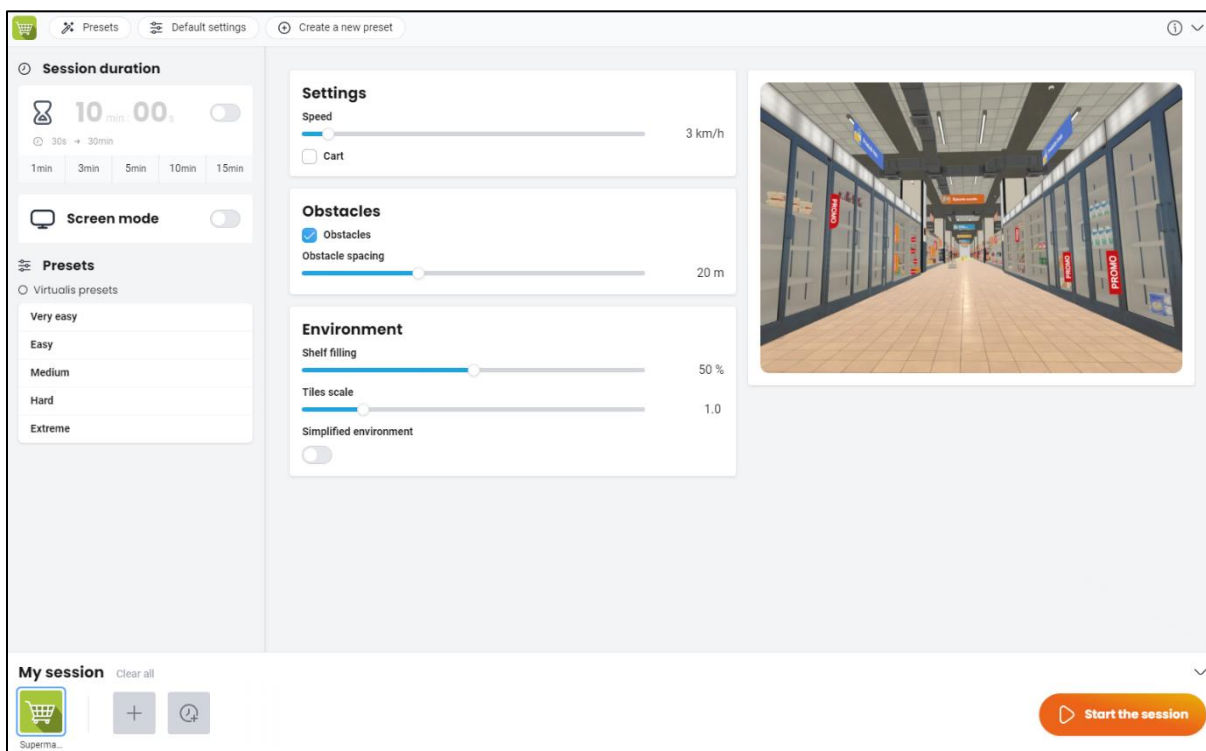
Presets
Default settings
Create a new preset

Session duration
10 min 00 s
30s → 30min
1min 3min 5min 10min 15min

Screen mode

Presets
Virtualis presets
Very easy
Easy
Medium
Hard
Extreme

Settings
Speed
3 km/h
Cart

Obstacles
Obstacles
Obstacle spacing
20 m

Environment
Shelf filling
50 %
Tiles scale
1.0
Simplified environment

PROMO
PROMO
PROMO

My session Clear all
Superma...

Start the session